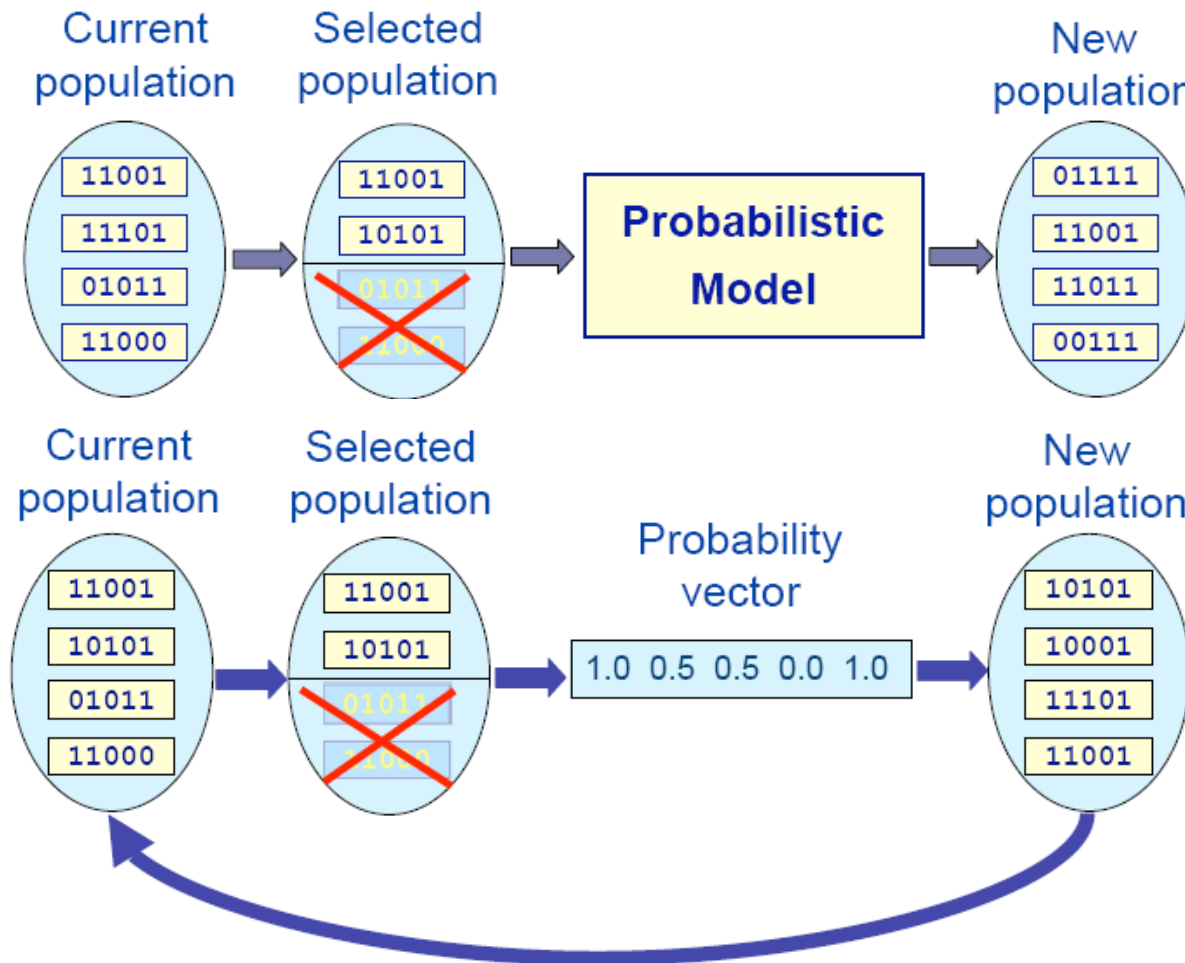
Current population

11001
11101
01011
11000

Selected population

11001
10101
01011
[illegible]

Probabilistic Model

New populatior

01111
11001
11011
00111

Current population

11001
10101
01011
11000

Selected population

11001
10101
01011
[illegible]

Probability vector

1.0 0.5 0.5 0.0 1.0

New population

10101
10001
11101
11001